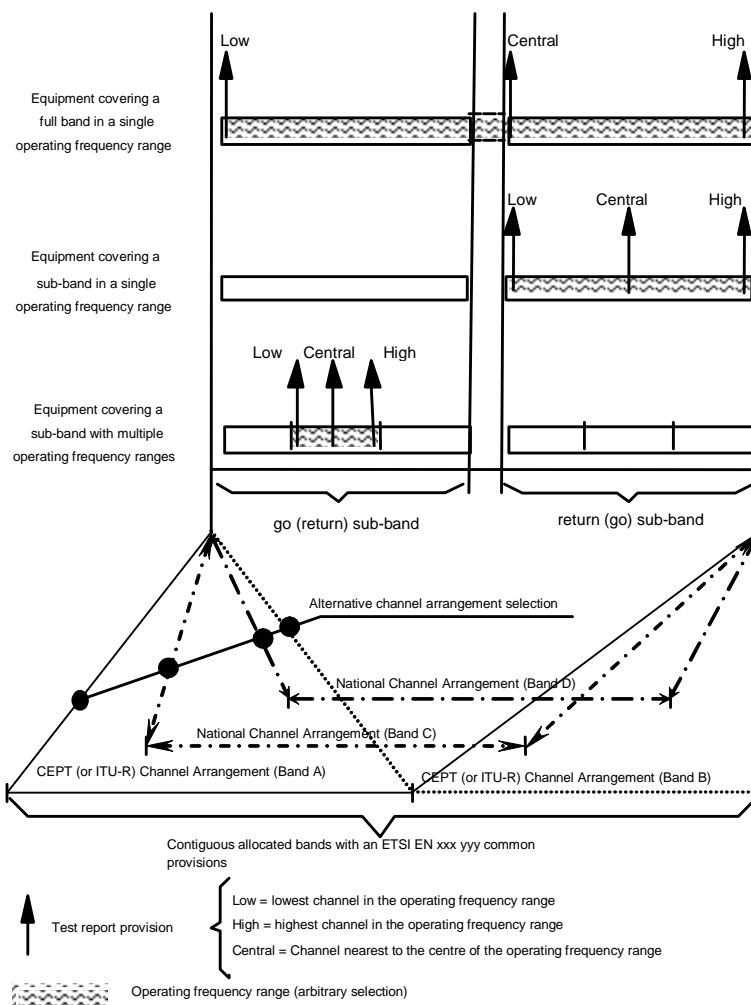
Low

Central

High

Equipment covering a full band in a single operating frequency range

Low

Central

High

Equipment covering a sub-band in a single operating frequency range

Low

Central

High

Equipment covering a sub-band with multiple operating frequency ranges

go (return) sub-band

return (go) sub-band

Alternative channel arrangement selection

National Channel Arrangement (Band D)

National Channel Arrangement (Band C)

CEPT (or ITU-R) Channel Arrangement (Band A)

CEPT (or ITU-R) Channel Arrangement (Band B)

Contiguous allocated bands with an ETSI EN xxx yyy common provisions

Test report provision

Low = lowest channel in the operating frequency range

High = highest channel in the operating frequency range

Central = Channel nearest to the centre of the operating frequency range

Operating frequency range (arbitrary selection)